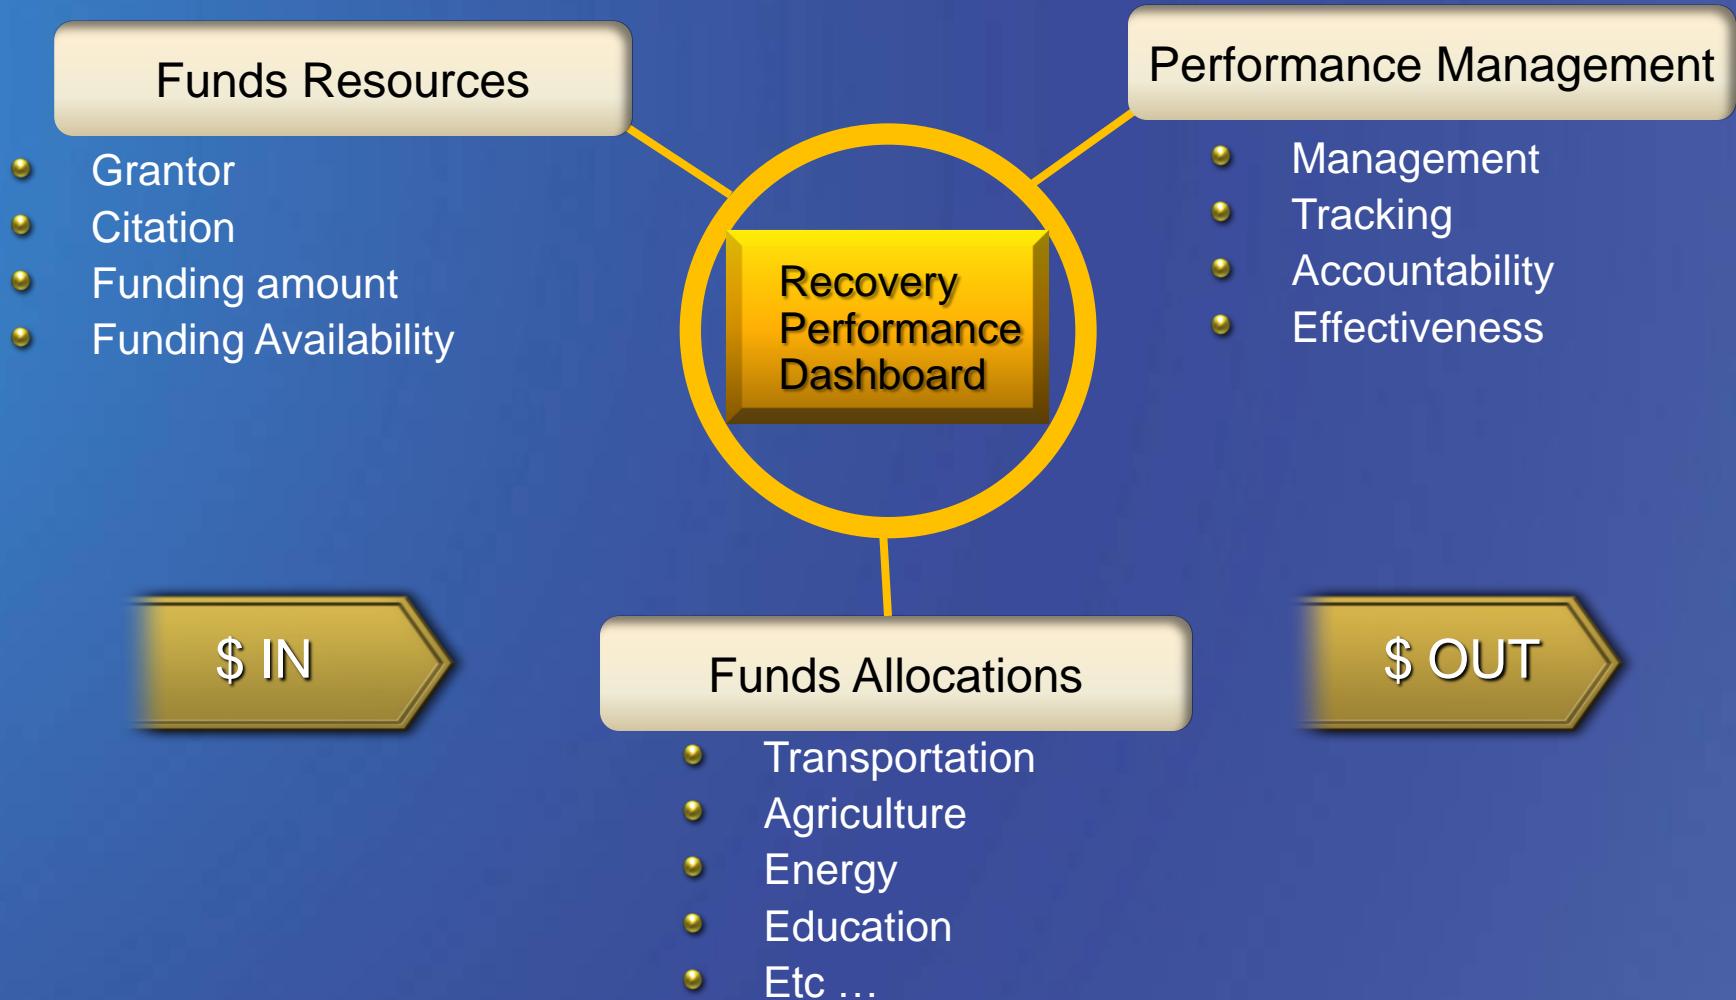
Funds Resources

- Grantor
- Citation
- Funding amount
- Funding Availability

Performance Management

- Management
- Tracking
- Accountability
- Effectiveness

Recovery Performance Dashboard

$ IN

Funds Allocations

- Transportation
- Agriculture
- Energy
- Education
- Etc …

$ OUT